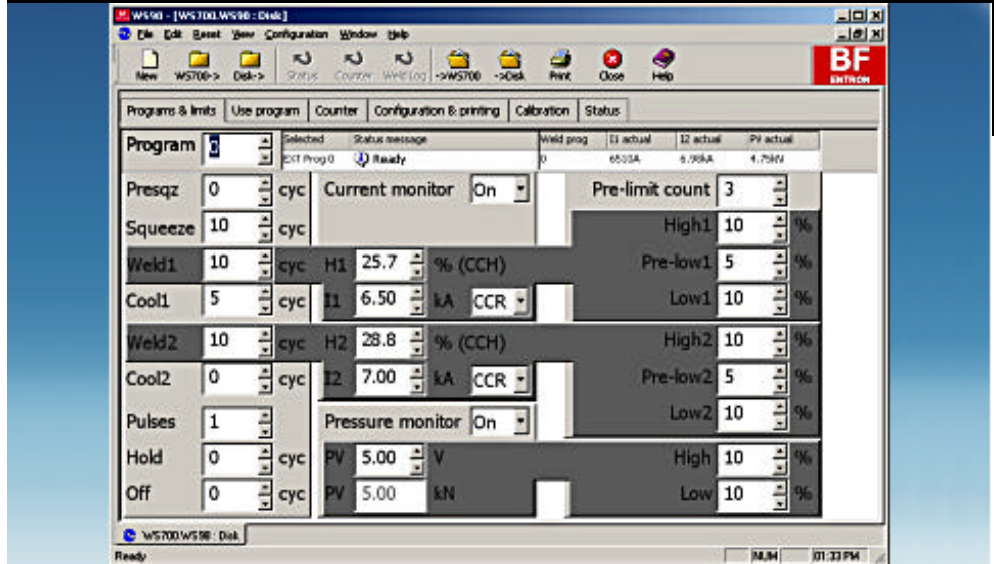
WS90 - [WS700.WS90 : Disk]
File Edit Reset View Configuration Window Help
New WS700-> Disk-> Status Counter Weld log ->WS700 ->Disk Print Close Help
BF ENTRON

Programs & limits | Use program | Counter | Configuration & printing | Calibration | Status

Program 0

| Selected | Status message | Weld prog | I1 actual | I2 actual | PV actual |
|---|---|---|---|---|---|
| EXT Prog 0 | Ready | 0 | 6510A | 6.98kA | 4.75kV |

Presqz 0 cyc
Squeeze 10 cyc
Weld1 10 cyc
Cool1 5 cyc
Weld2 10 cyc
Cool2 0 cyc
Pulses 1
Hold 0 cyc
Off 0 cyc

Current monitor On
H1 25.7 % (CCH)
I1 6.50 kA CCR
H2 28.8 % (CCH)
I2 7.00 kA CCR
Pressure monitor On
PV 5.00 V
PV 5.00 kN

Pre-limit count 3
High1 10 %
Pre-low1 5 %
Low1 10 %
High2 10 %
Pre-low2 5 %
Low2 10 %
High 10 %
Low 10 %

WS700.WS90 : Disk
Ready NUM 01:33 PM